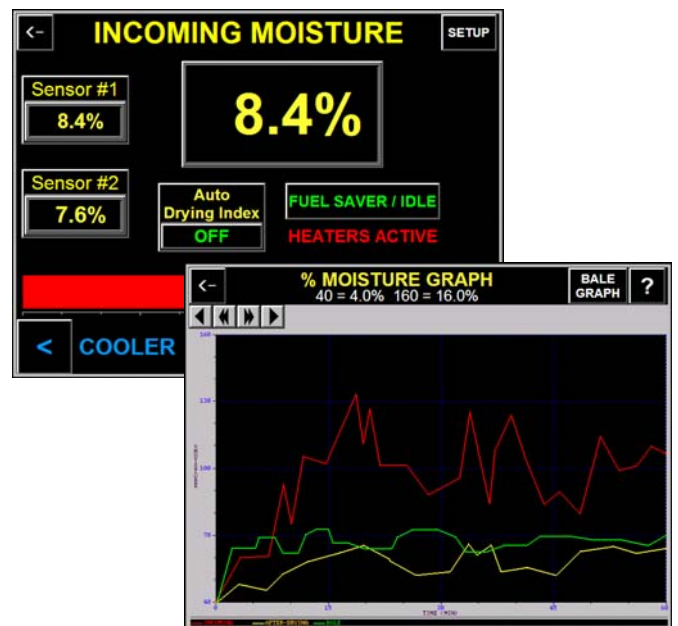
<-
INCOMING MOISTURE
SETUP

Sensor #1
8.4%

8.4%

Sensor #2
7.6%

Auto Drying Index
OFF

FUEL SAVER / IDLE
HEATERS ACTIVE

<
COOLER

<-
% MOISTURE GRAPH
40 = 4.0% 160 = 16.0%
BALE GRAPH
?

160
130
100
70
40
0
15
30
45
60
TIME (MIN)
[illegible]